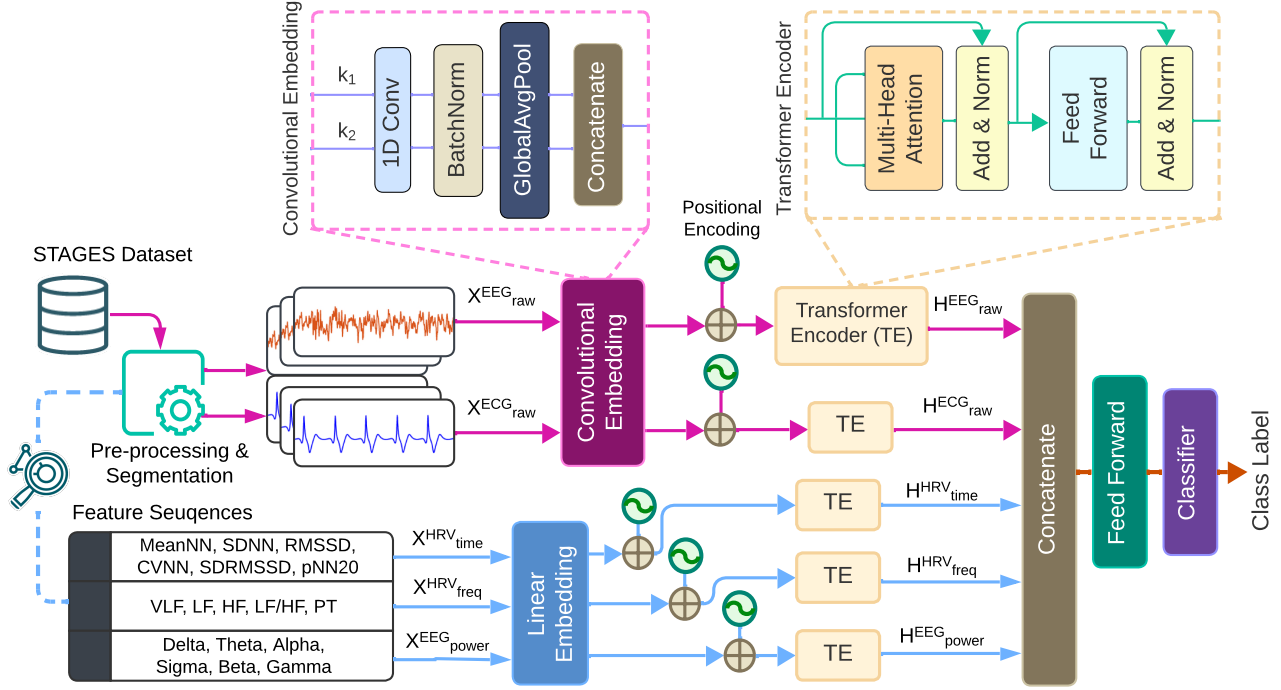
Convolutional Embedding

$k_1$

$k_2$

1D Conv

BatchNorm

GlobalAvgPool

Concatenate

Transformer Encoder

Multi-Head Attention

Add & Norm

Feed Forward

Add & Norm

Positional Encoding

STAGES Dataset

Pre-processing & Segmentation

$X^{EEG}{}_{raw}$

$X^{ECG}{}_{raw}$

Convolutional Embedding

Transformer Encoder (TE)

TE

$H^{EEG}{}_{raw}$

$H^{ECG}{}_{raw}$

Concatenate

Feed Forward

Classifier

Class Label

Feature Seuqences

| |
|---|
| MeanNN, SDNN, RMSSD, CVNN, SDRMSSD, pNN20 |
| VLF, LF, HF, LF/HF, PT |
| Delta, Theta, Alpha, Sigma, Beta, Gamma |

$X^{HRV}{}_{time}$

$X^{HRV}{}_{freq}$

$X^{EEG}{}_{power}$

Linear Embedding

TE

TE

TE

$H^{HRV}{}_{time}$

$H^{HRV}{}_{freq}$

$H^{EEG}{}_{power}$